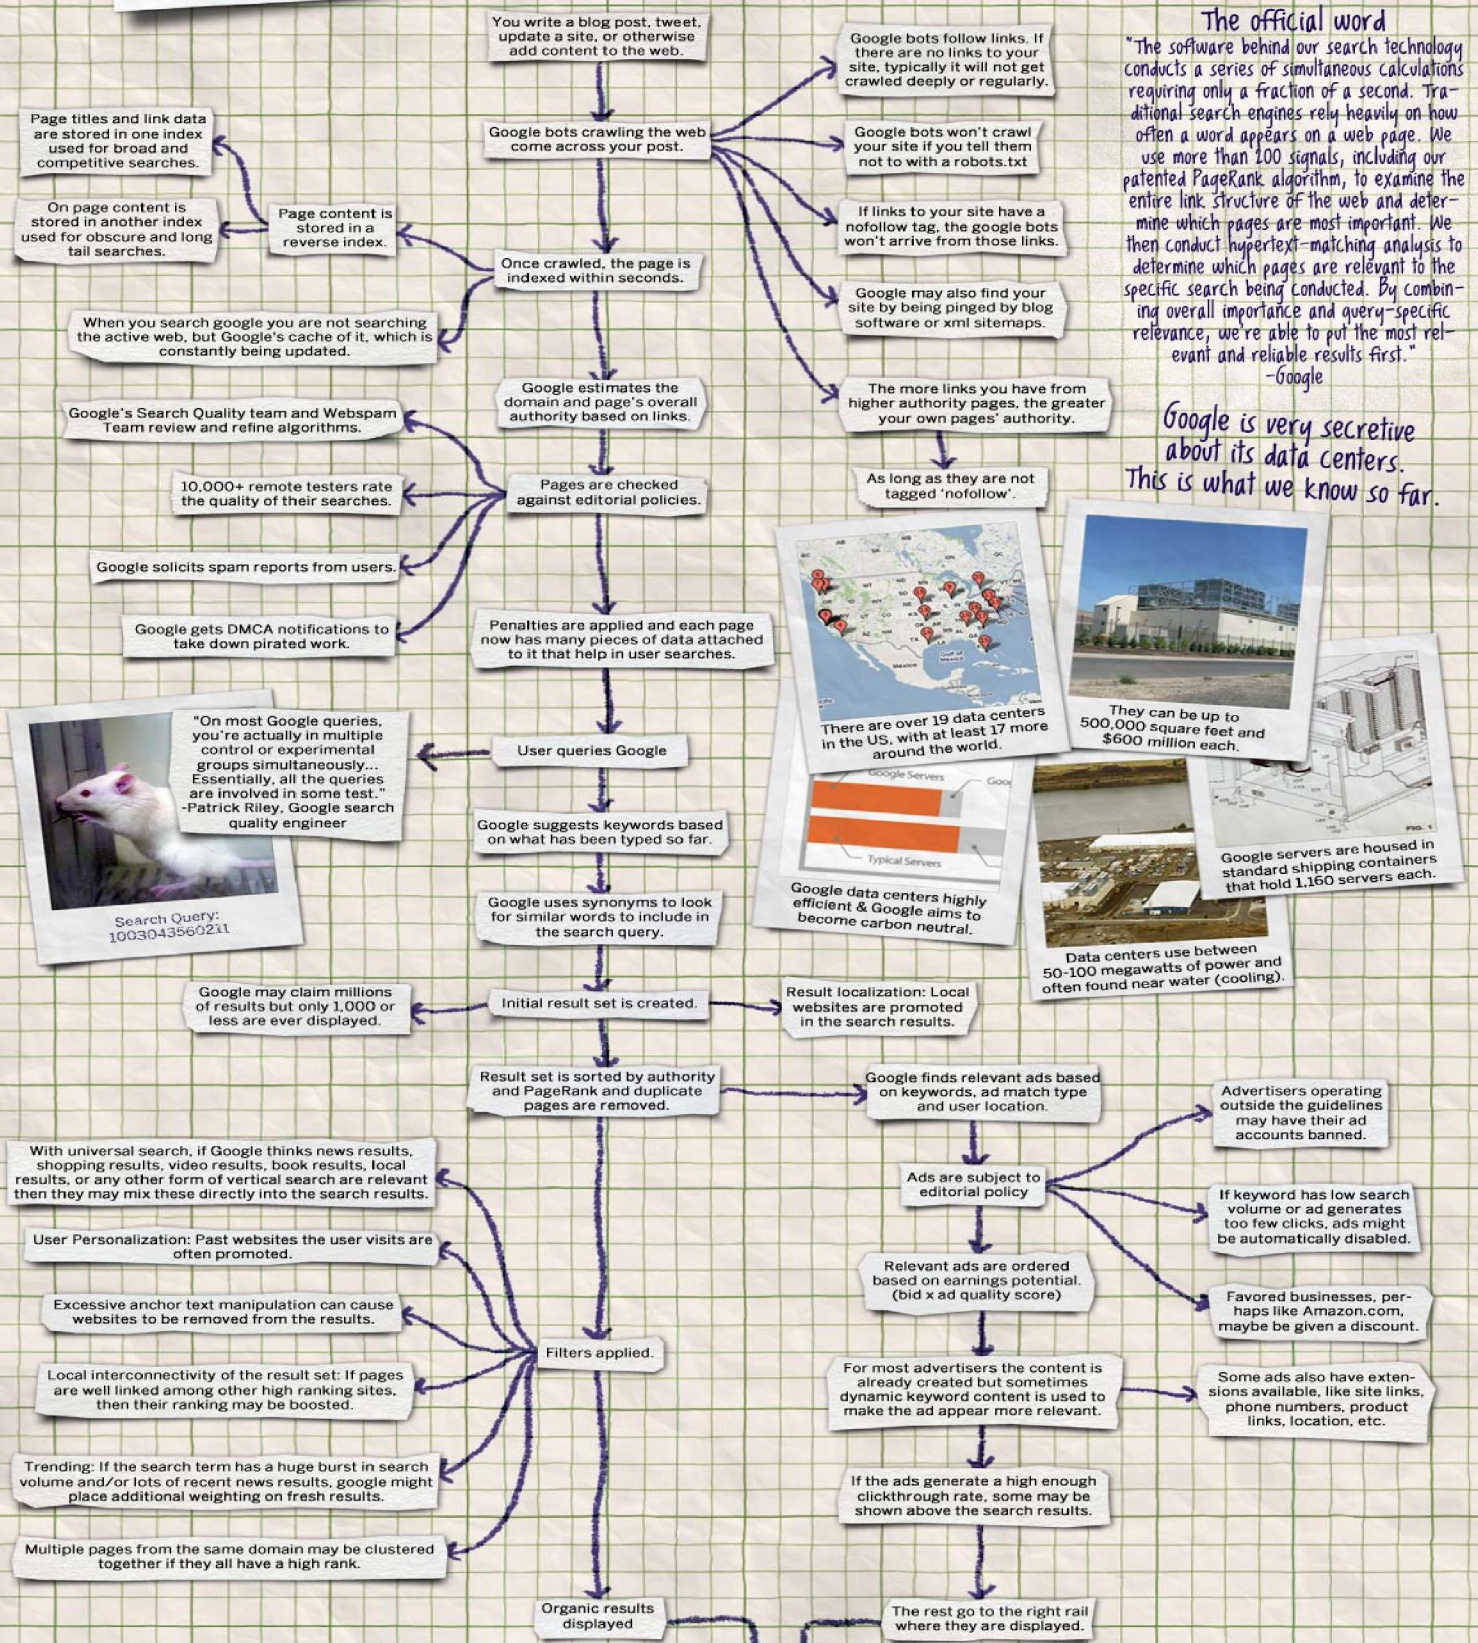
You write a blog post, tweet, update a site, or otherwise add content to the web.

Google bots crawling the web come across your post.

Once crawled, the page is indexed within seconds.

Google estimates the domain and page's overall authority based on links.

Pages are checked against editorial policies.

Penalties are applied and each page now has many pieces of data attached to it that help in user searches.

User queries Google

Google suggests keywords based on what has been typed so far.

Google uses synonyms to look for similar words to include in the search query.

Initial result set is created.

Result set is sorted by authority and PageRank and duplicate pages are removed.

Filters applied.

Organic results displayed

Page titles and link data are stored in one index used for broad and competitive searches.

On page content is stored in another index used for obscure and long tail searches.

Page content is stored in a reverse index.

When you search google you are not searching the active web, but Google's cache of it, which is constantly being updated.

Google's Search Quality team and Webspam Team review and refine algorithms.

10,000+ remote testers rate the quality of their searches.

Google solicits spam reports from users.

Google gets DMCA notifications to take down pirated work.

"On most Google queries, you're actually in multiple control or experimental groups simultaneously... Essentially, all the queries are involved in some test." -Patrick Riley, Google search quality engineer

Search Query: 10030435602ll

Google may claim millions of results but only 1,000 or less are ever displayed.

Result localization: Local websites are promoted in the search results.

With universal search, if Google thinks news results, shopping results, video results, book results, local results, or any other form of vertical search are relevant then they may mix these directly into the search results.

User Personalization: Past websites the user visits are often promoted.

Excessive anchor text manipulation can cause websites to be removed from the results.

Local interconnectivity of the result set: If pages are well linked among other high ranking sites, then their ranking may be boosted.

Trending: If the search term has a huge burst in search volume and/or lots of recent news results, google might place additional weighting on fresh results.

Multiple pages from the same domain may be clustered together if they all have a high rank.

Google bots follow links. If there are no links to your site, typically it will not get crawled deeply or regularly.

Google bots won't crawl your site if you tell them not to with a robots.txt

If links to your site have a nofollow tag, the google bots won't arrive from those links.

Google may also find your site by being pinged by blog software or xml sitemaps.

The more links you have from higher authority pages, the greater your own pages' authority.

As long as they are not tagged 'nofollow'.

The official word
"The software behind our search technology conducts a series of simultaneous calculations requiring only a fraction of a second. Traditional search engines rely heavily on how often a word appears on a web page. We use more than 100 signals, including our patented PageRank algorithm, to examine the entire link structure of the web and determine which pages are most important. We then conduct hypertext-matching analysis to determine which pages are relevant to the specific search being conducted. By combining overall importance and query-specific relevance, we're able to put the most relevant and reliable results first."
-Google

Google is very secretive about its data centers. This is what we know so far.

There are over 19 data centers in the US, with at least 17 more around the world.

They can be up to 500,000 square feet and $600 million each.

Google Servers
Typical Servers

Google data centers highly efficient & Google aims to become carbon neutral.

Data centers use between 50-100 megawatts of power and often found near water (cooling).

FIG. 1

Google servers are housed in standard shipping containers that hold 1,160 servers each.

Google finds relevant ads based on keywords, ad match type and user location.

Ads are subject to editorial policy

Relevant ads are ordered based on earnings potential. (bid x ad quality score)

For most advertisers the content is already created but sometimes dynamic keyword content is used to make the ad appear more relevant.

If the ads generate a high enough clickthrough rate, some may be shown above the search results.

The rest go to the right rail where they are displayed.

Advertisers operating outside the guidelines may have their ad accounts banned.

If keyword has low search volume or ad generates too few clicks, ads might be automatically disabled.

Favored businesses, perhaps like Amazon.com, maybe be given a discount.

Some ads also have extensions available, like site links, phone numbers, product links, location, etc.